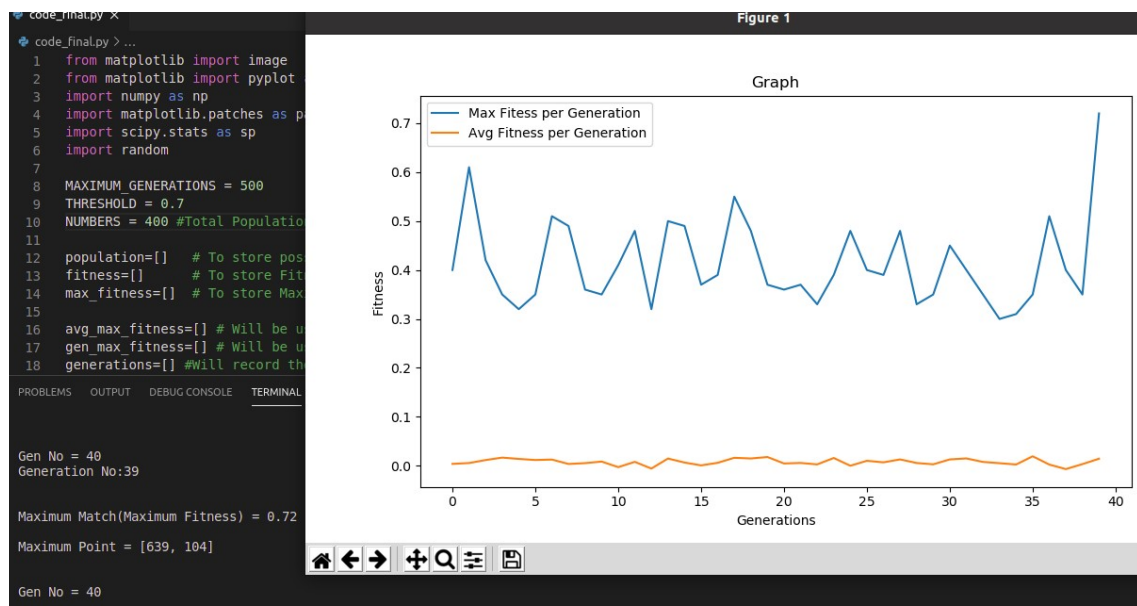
code_final.py ×

code_final.py > ...

1 from matplotlib import image
2 from matplotlib import pyplot
3 import numpy as np
4 import matplotlib.patches as pa
5 import scipy.stats as sp
6 import random
7
8 MAXIMUM_GENERATIONS = 500
9 THRESHOLD = 0.7
10 NUMBERS = 400 #Total Populatio
11
12 population=[] # To store pos
13 fitness=[] # To store Fit
14 max_fitness=[] # To store Max
15
16 avg_max_fitness=[] # Will be u
17 gen_max_fitness=[] # Will be u
18 generations=[] #Will record th

PROBLEMS OUTPUT DEBUG CONSOLE TERMINAL

Gen No = 40
Generation No:39

Maximum Match(Maximum Fitness) = 0.72

Maximum Point = [639, 104]

Gen No = 40

Figure 1

Graph

Max Fitess per Generation
Avg Fitness per Generation

Fitness

0.7
0.6
0.5
0.4
0.3
0.2
0.1
0.0

0 5 10 15 20 25 30 35 40

Generations